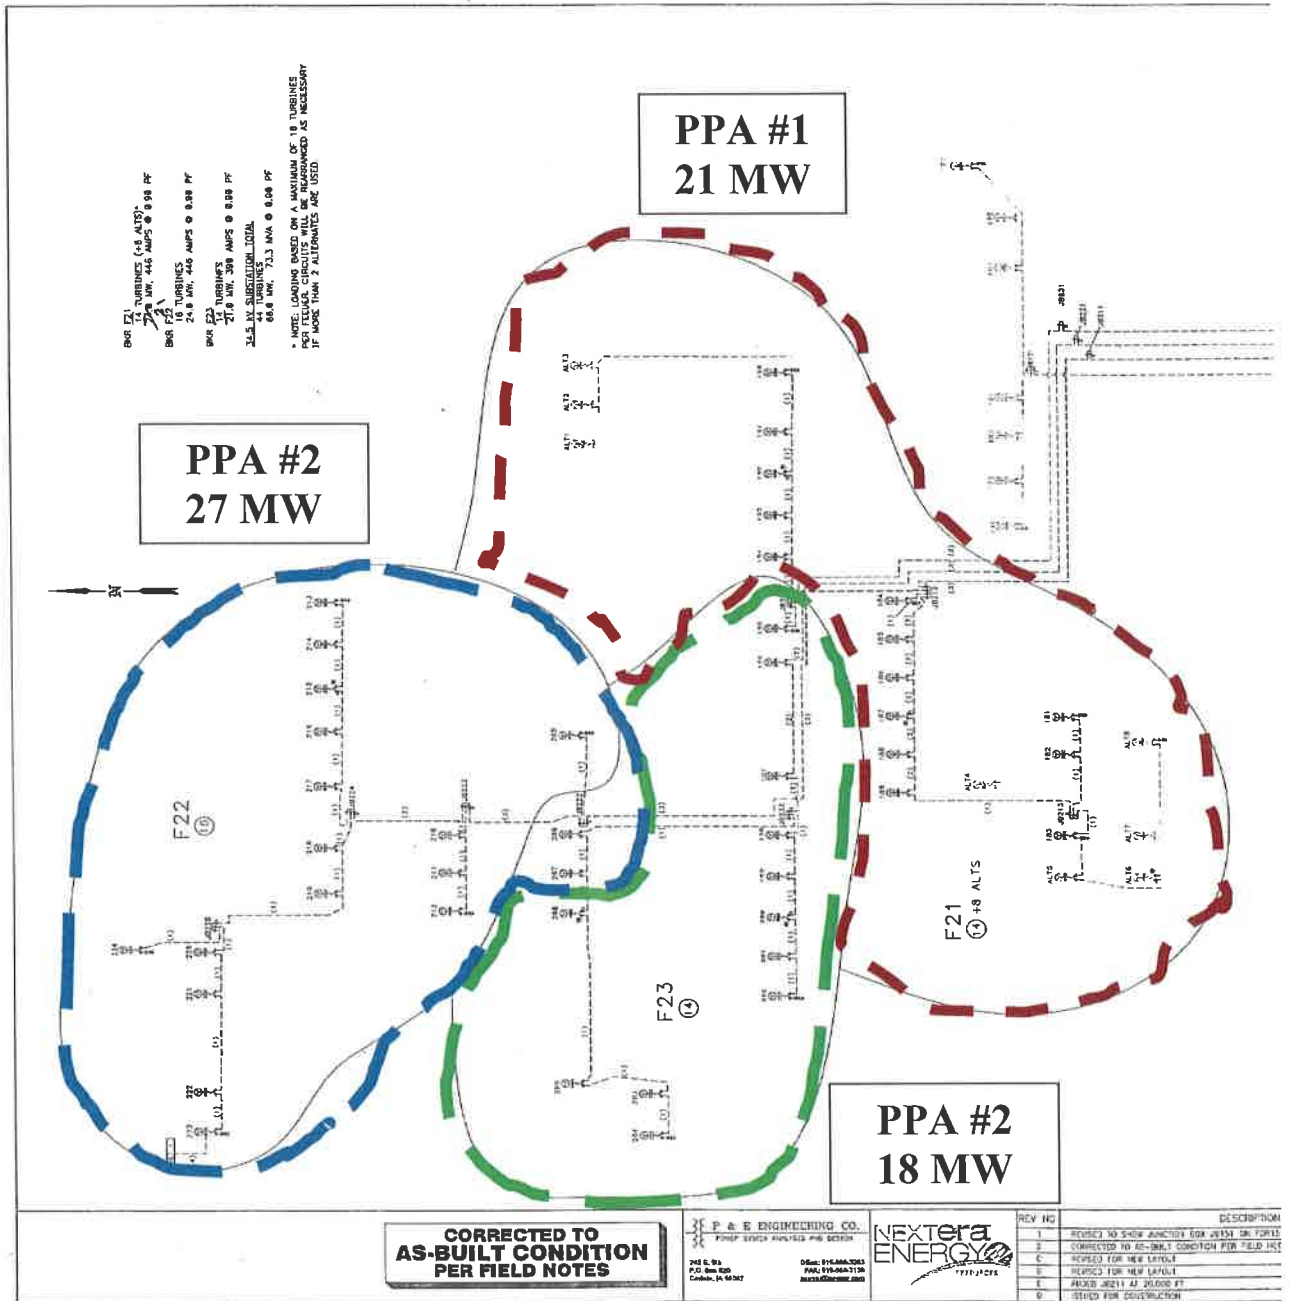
PPA #1
21 MW

PPA #2
27 MW

PPA #2
18 MW

BKR F21
14 TURBINES (+8 ALTS)*
21.0 MW, 446 AMPS @ 0.98 PF
BKR F22
18 TURBINES
24.8 MW, 446 AMPS @ 0.98 PF
BKR F23
14 TURBINES
21.0 MW, 390 AMPS @ 0.98 PF
34.5 KV SUBSTATION TOTAL
44 TURBINES
66.8 MW, 73.3 MVA @ 0.98 PF

* NOTE: LOADING BASED ON A MAXIMUM OF 18 TURBINES PER FEEDER. CIRCUITS WILL BE REARRANGED AS NECESSARY IF MORE THAN 2 ALTERNATES ARE USED

N

F22
15

F23
14

F21
14 +8 ALTS

CORRECTED TO
AS-BUILT CONDITION
PER FIELD NOTES

P & E ENGINEERING CO.

NEXTera ENERGY

| REV NO | DESCRIPTION |
|---|---|
| 1 | REVISED TO SHOW JUNCTION BOX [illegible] |
| 2 | CORRECTED TO AS-BUILT CONDITION PER FIELD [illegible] |
| C | REVISED FOR NEW LAYOUT |
| D | REVISED FOR NEW LAYOUT |
| E | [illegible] |
| 0 | ISSUED FOR CONSTRUCTION |